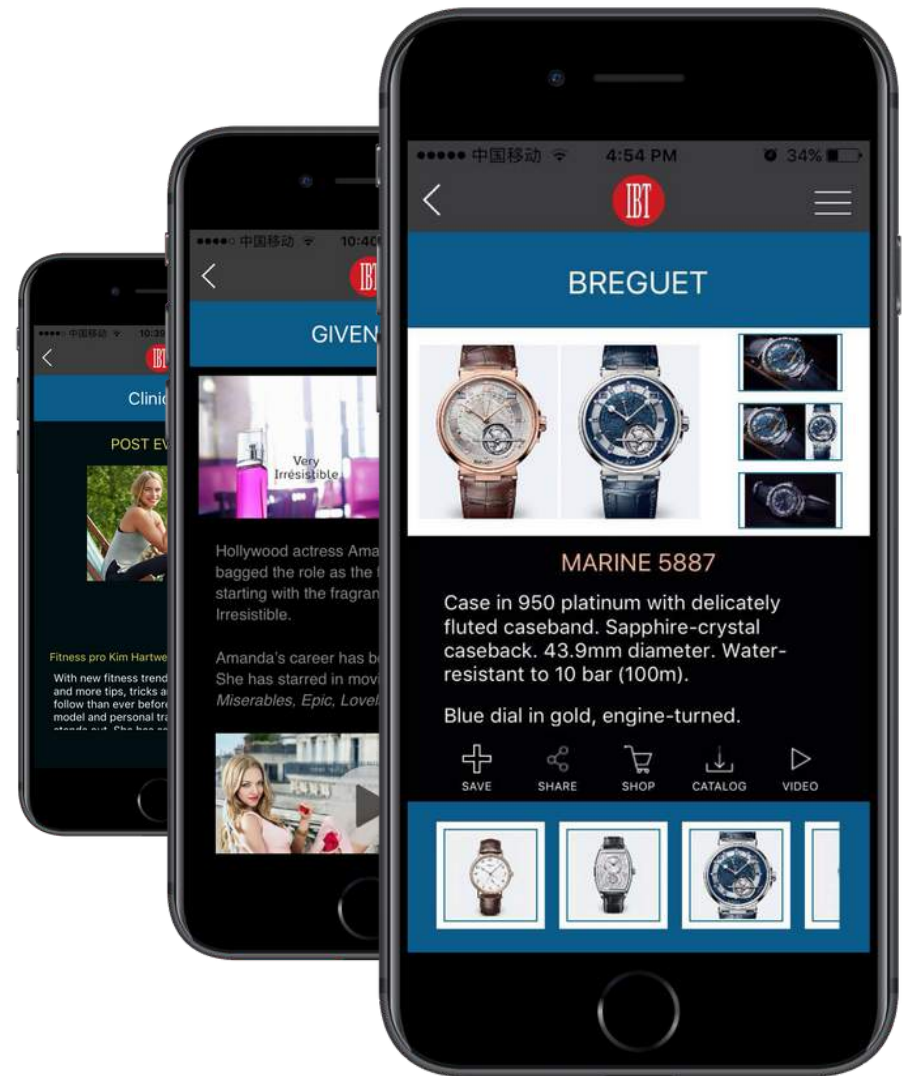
●●●●○ 中国移动 10:39
IBT
Clinic
POST EV
Fitness pro Kim Hartwe
With new fitness trend and more tips, tricks a follow than ever before model and personal tra

●●●●○ 中国移动 10:40
IBT
GIVEN
Very Irresistible
Hollywood actress Ama bagged the role as the starting with the fragran Irresistible.

Amanda's career has b She has starred in movi *Miserables, Epic, Lovel*

●●●●● 中国移动 4:54 PM 34%
IBT
BREGUET
MARINE 5887
Case in 950 platinum with delicately fluted caseband. Sapphire-crystal caseback. 43.9mm diameter. Water-resistant to 10 bar (100m).

Blue dial in gold, engine-turned.

SAVE SHARE SHOP CATALOG VIDEO